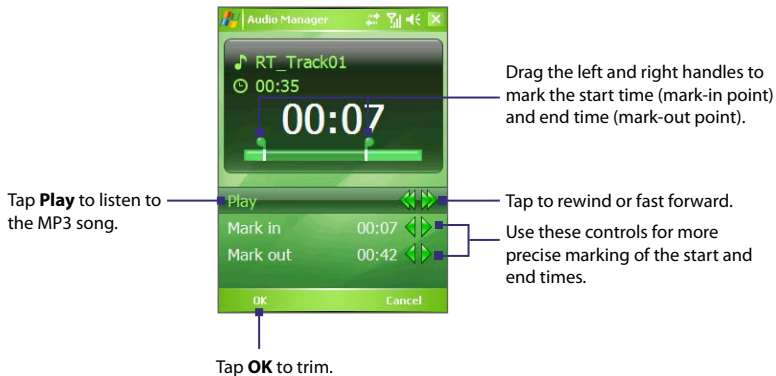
Audio Manager

RT_Track01
00:35
00:07

Drag the left and right handles to mark the start time (mark-in point) and end time (mark-out point).

Tap **Play** to listen to the MP3 song.

Play

Tap to rewind or fast forward.

Mark in 00:07
Mark out 00:42

Use these controls for more precise marking of the start and end times.

OK
Cancel

Tap **OK** to trim.